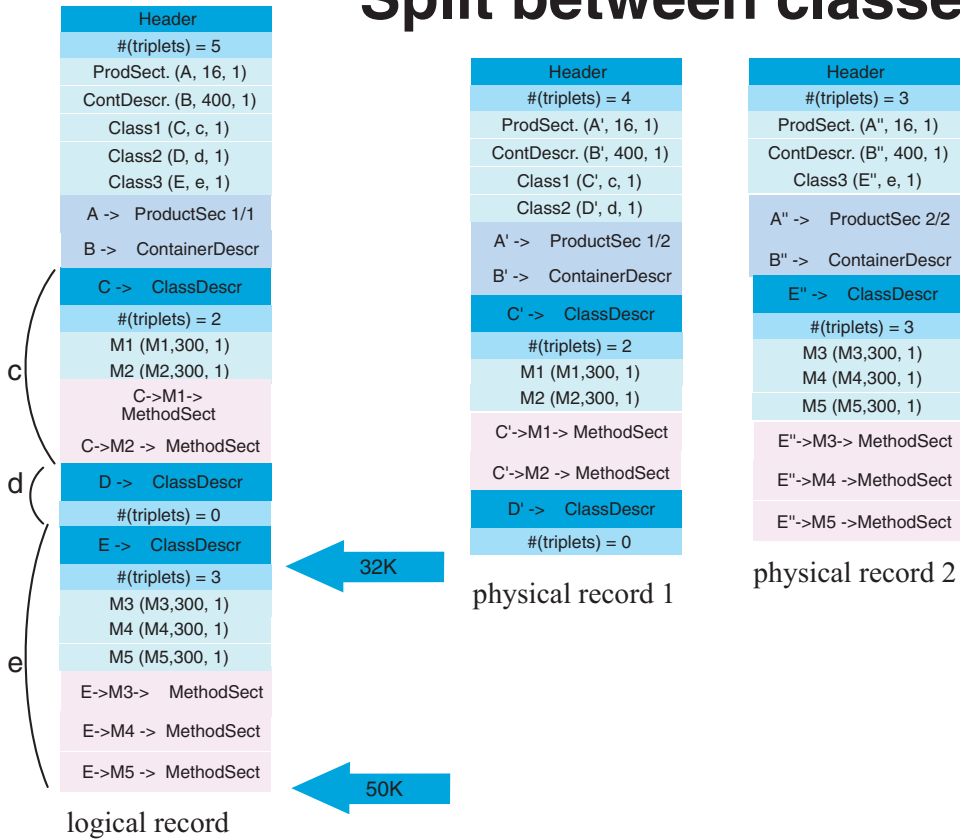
Split between classe

Header
#(triplets) = 5
ProdSect. (A, 16, 1)
ContDescr. (B, 400, 1)
Class1 (C, c, 1)
Class2 (D, d, 1)
Class3 (E, e, 1)
A -> ProductSec 1/1
B -> ContainerDescr
C -> ClassDescr
#(triplets) = 2
M1 (M1,300, 1)
M2 (M2,300, 1)
C->M1-> MethodSect
C->M2 -> MethodSect
D -> ClassDescr
#(triplets) = 0
E -> ClassDescr
#(triplets) = 3
M3 (M3,300, 1)
M4 (M4,300, 1)
M5 (M5,300, 1)
E->M3-> MethodSect
E->M4 -> MethodSect
E->M5 -> MethodSect

c
d
e

logical record

32K

50K

Header
#(triplets) = 4
ProdSect. (A', 16, 1)
ContDescr. (B', 400, 1)
Class1 (C', c, 1)
Class2 (D', d, 1)
A' -> ProductSec 1/2
B' -> ContainerDescr
C' -> ClassDescr
#(triplets) = 2
M1 (M1,300, 1)
M2 (M2,300, 1)
C'->M1-> MethodSect
C'->M2 -> MethodSect
D' -> ClassDescr
#(triplets) = 0

physical record 1

Header
#(triplets) = 3
ProdSect. (A'', 16, 1)
ContDescr. (B'', 400, 1)
Class3 (E'', e, 1)
A'' -> ProductSec 2/2
B'' -> ContainerDescr
E'' -> ClassDescr
#(triplets) = 3
M3 (M3,300, 1)
M4 (M4,300, 1)
M5 (M5,300, 1)
E''->M3-> MethodSect
E''->M4 ->MethodSect
E''->M5 ->MethodSect

physical record 2